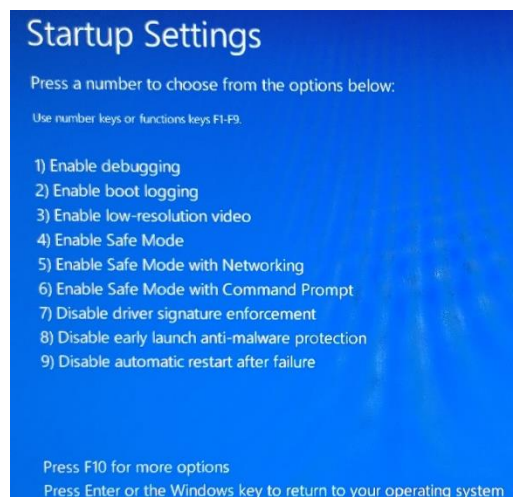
Startup Settings

Press a number to choose from the options below:

Use number keys or functions keys F1-F9.

1) Enable debugging
2) Enable boot logging
3) Enable low-resolution video
4) Enable Safe Mode
5) Enable Safe Mode with Networking
6) Enable Safe Mode with Command Prompt
7) Disable driver signature enforcement
8) Disable early launch anti-malware protection
9) Disable automatic restart after failure

Press F10 for more options
Press Enter or the Windows key to return to your operating system